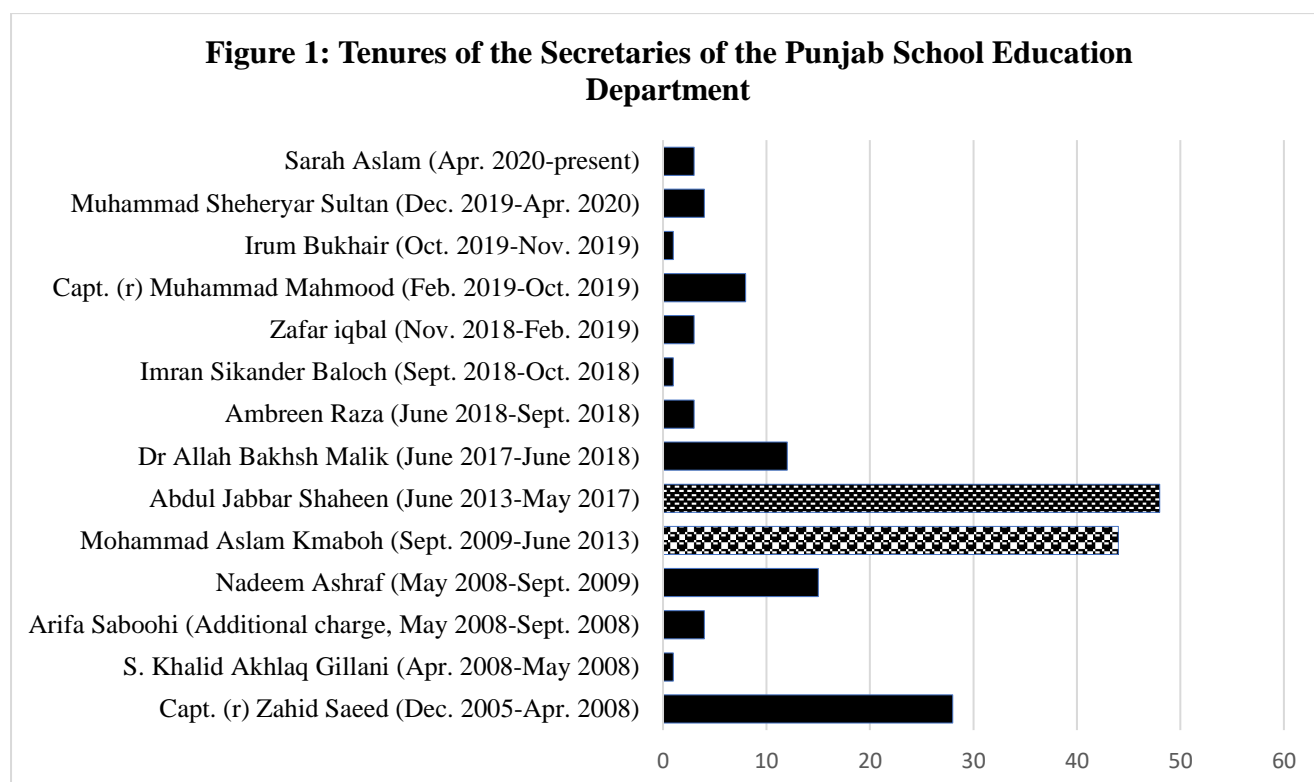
Figure 1: Tenures of the Secretaries of the Punjab School Education Department

Sarah Aslam (Apr. 2020-present)
Muhammad Sheheryar Sultan (Dec. 2019-Apr. 2020)
Irum Bukhair (Oct. 2019-Nov. 2019)
Capt. (r) Muhammad Mahmood (Feb. 2019-Oct. 2019)
Zafar iqbal (Nov. 2018-Feb. 2019)
Imran Sikander Baloch (Sept. 2018-Oct. 2018)
Ambreen Raza (June 2018-Sept. 2018)
Dr Allah Bakhsh Malik (June 2017-June 2018)
Abdul Jabbar Shaheen (June 2013-May 2017)
Mohammad Aslam Kmaboh (Sept. 2009-June 2013)
Nadeem Ashraf (May 2008-Sept. 2009)
Arifa Saboohi (Additional charge, May 2008-Sept. 2008)
S. Khalid Akhlaq Gillani (Apr. 2008-May 2008)
Capt. (r) Zahid Saeed (Dec. 2005-Apr. 2008)

0 10 20 30 40 50 60